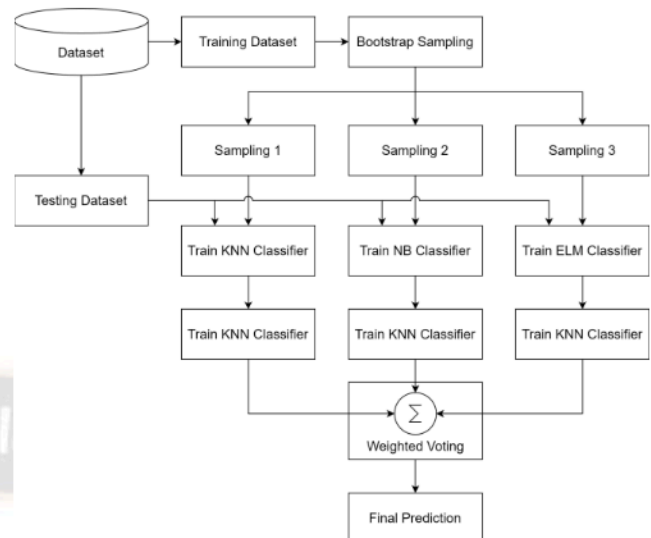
Dataset

Training Dataset

Bootstrap Sampling

Sampling 1

Sampling 2

Sampling 3

Testing Dataset

Train KNN Classifier

Train NB Classifier

Train ELM Classifier

Train KNN Classifier

Train KNN Classifier

Train KNN Classifier

$\Sigma$

Weighted Voting

Final Prediction